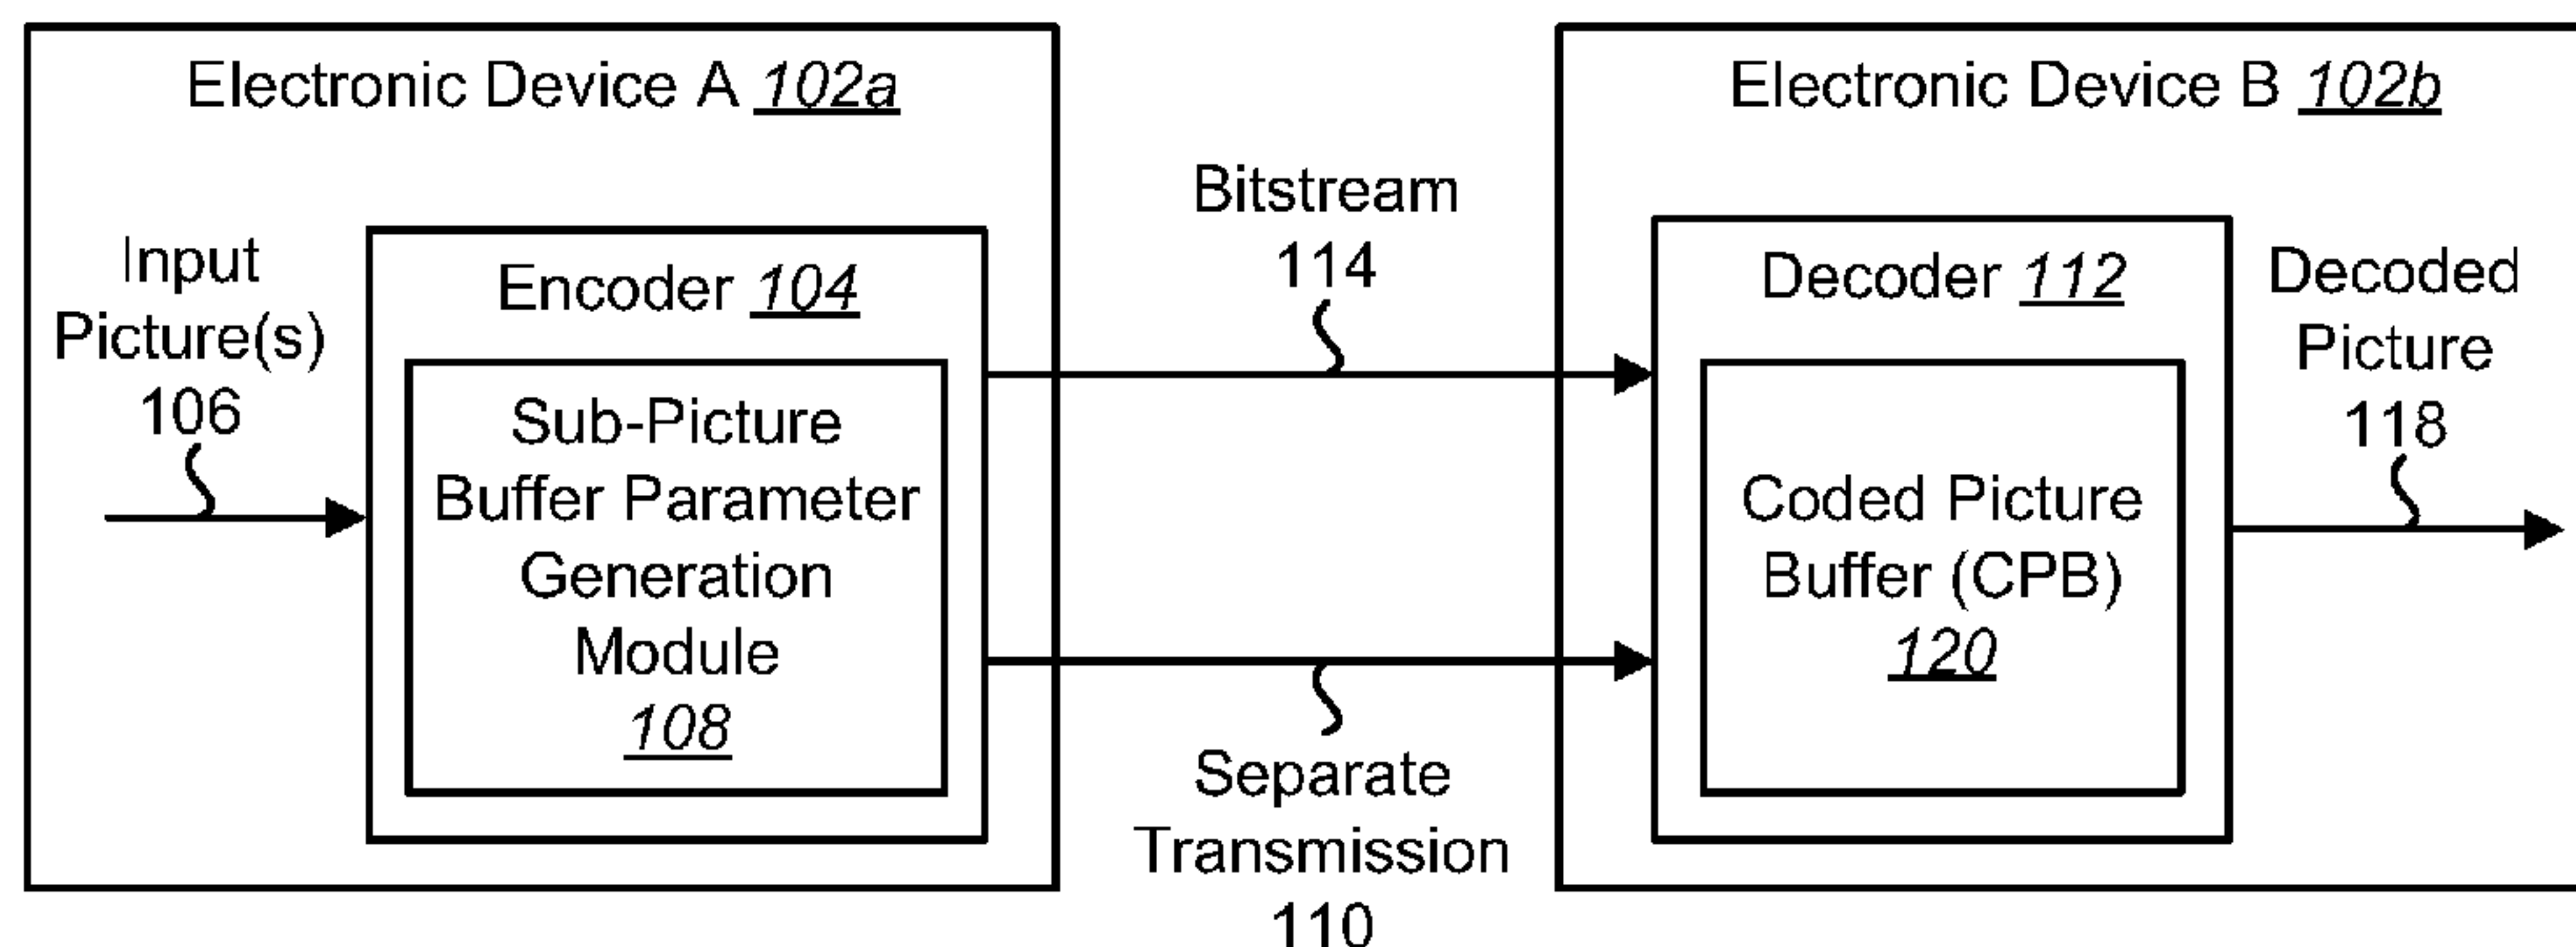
Electronic Device A 102a

Input Picture(s) 106

Encoder 104

Sub-Picture Buffer Parameter Generation Module 108

Bitstream 114

Separate Transmission 110

Electronic Device B 102b

Decoder 112

Coded Picture Buffer (CPB) 120

Decoded Picture 118